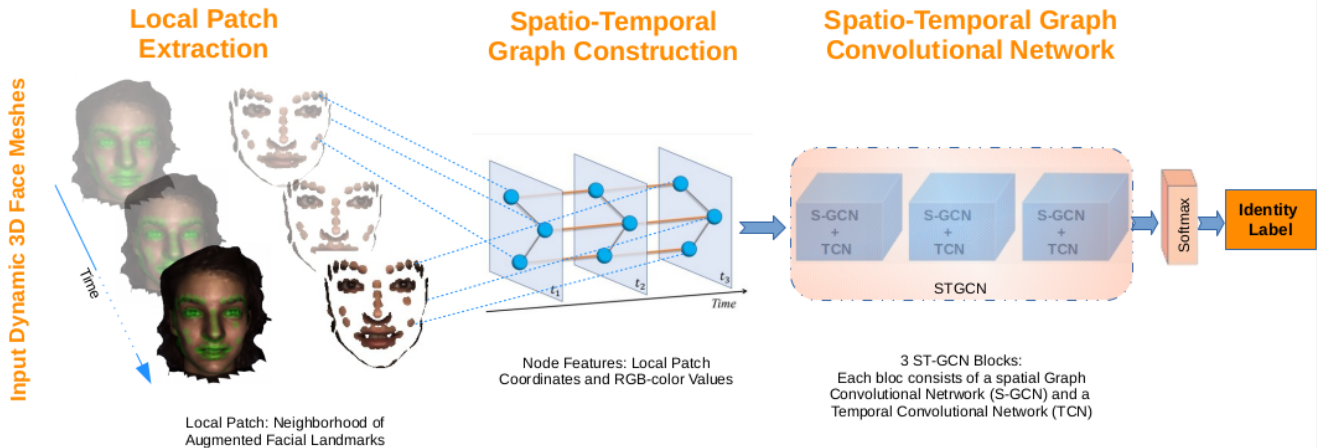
Input Dynamic 3D Face Meshes

Time

Local Patch Extraction

Local Patch: Neighborhood of Augmented Facial Landmarks

Spatio-Temporal Graph Construction

$t_1$ $t_2$ $t_3$

Time

Node Features: Local Patch Coordinates and RGB-color Values

Spatio-Temporal Graph Convolutional Network

S-GCN + TCN

S-GCN + TCN

S-GCN + TCN

STGCN

3 ST-GCN Blocks: Each bloc consists of a spatial Graph Convolutional Netrwork (S-GCN) and a Temporal Convolutional Network (TCN)

Softmax

Identity Label